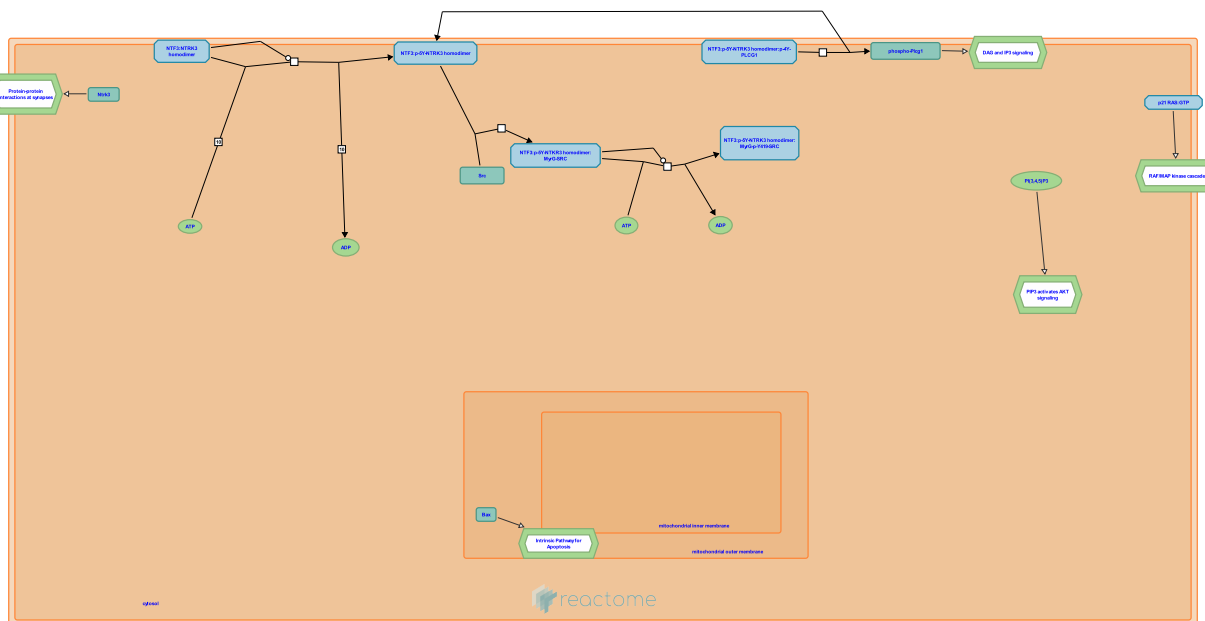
NTF3:NTRK3 homodimer

NTF3:p-5Y-NTRK3 homodimer

NTF3:p-5Y-NTRK3 homodimer:p-4Y-PLCG1

phospho-Plcg1

DAG and IP3 signaling

Protein-protein interactions at synapses

Ntrk3

p21 RAS:GTP

RAF/MAP kinase cascade

10

10

NTF3:p-5Y-NTRK3 homodimer:MyrG-SRC

NTF3:p-5Y-NTRK3 homodimer:MyrG-p-Y419-SRC

Src

PI(3,4,5)P3

ATP

ADP

ATP

ADP

PIP3 activates AKT signaling

Bax

Intrinsic Pathway for Apoptosis

mitochondrial inner membrane

mitochondrial outer membrane

cytosol

reactome